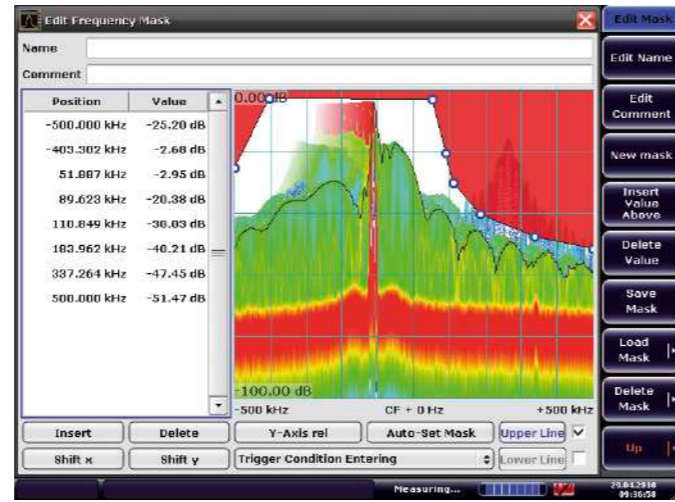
Edit Frequency Mask

Name

Comment

| Position | Value |
|---|---|
| -500.000 kHz | -25.20 dB |
| -403.302 kHz | -2.68 dB |
| 51.887 kHz | -2.95 dB |
| 89.623 kHz | -20.38 dB |
| 110.849 kHz | -30.03 dB |
| 183.962 kHz | -40.21 dB |
| 337.264 kHz | -47.45 dB |
| 500.000 kHz | -51.47 dB |

0.00 dB

-100.00 dB

-500 kHz

CF + 0 Hz

+500 kHz

Insert

Delete

Y-Axis rel

Auto-Set Mask

Upper Line

Shift x

Shift y

Trigger Condition Entering

Lower Line

Edit Mask

Edit Name

Edit Comment

New mask

Insert Value Above

Delete Value

Save Mask

Load Mask

Delete Mask

Up

Measuring...

20.04.2010 09:30:58